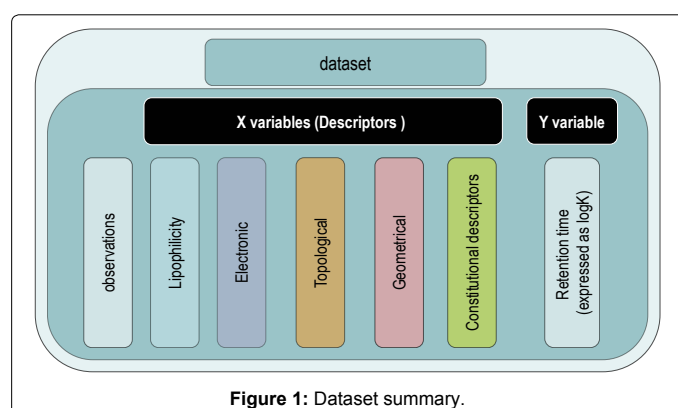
dataset

X variables (Descriptors )

Y variable

observations

Lipophilicity

Electronic

Topological

Geometrical

Constitutional descriptors

Retention time (expressed as logK)

**Figure 1:** Dataset summary.